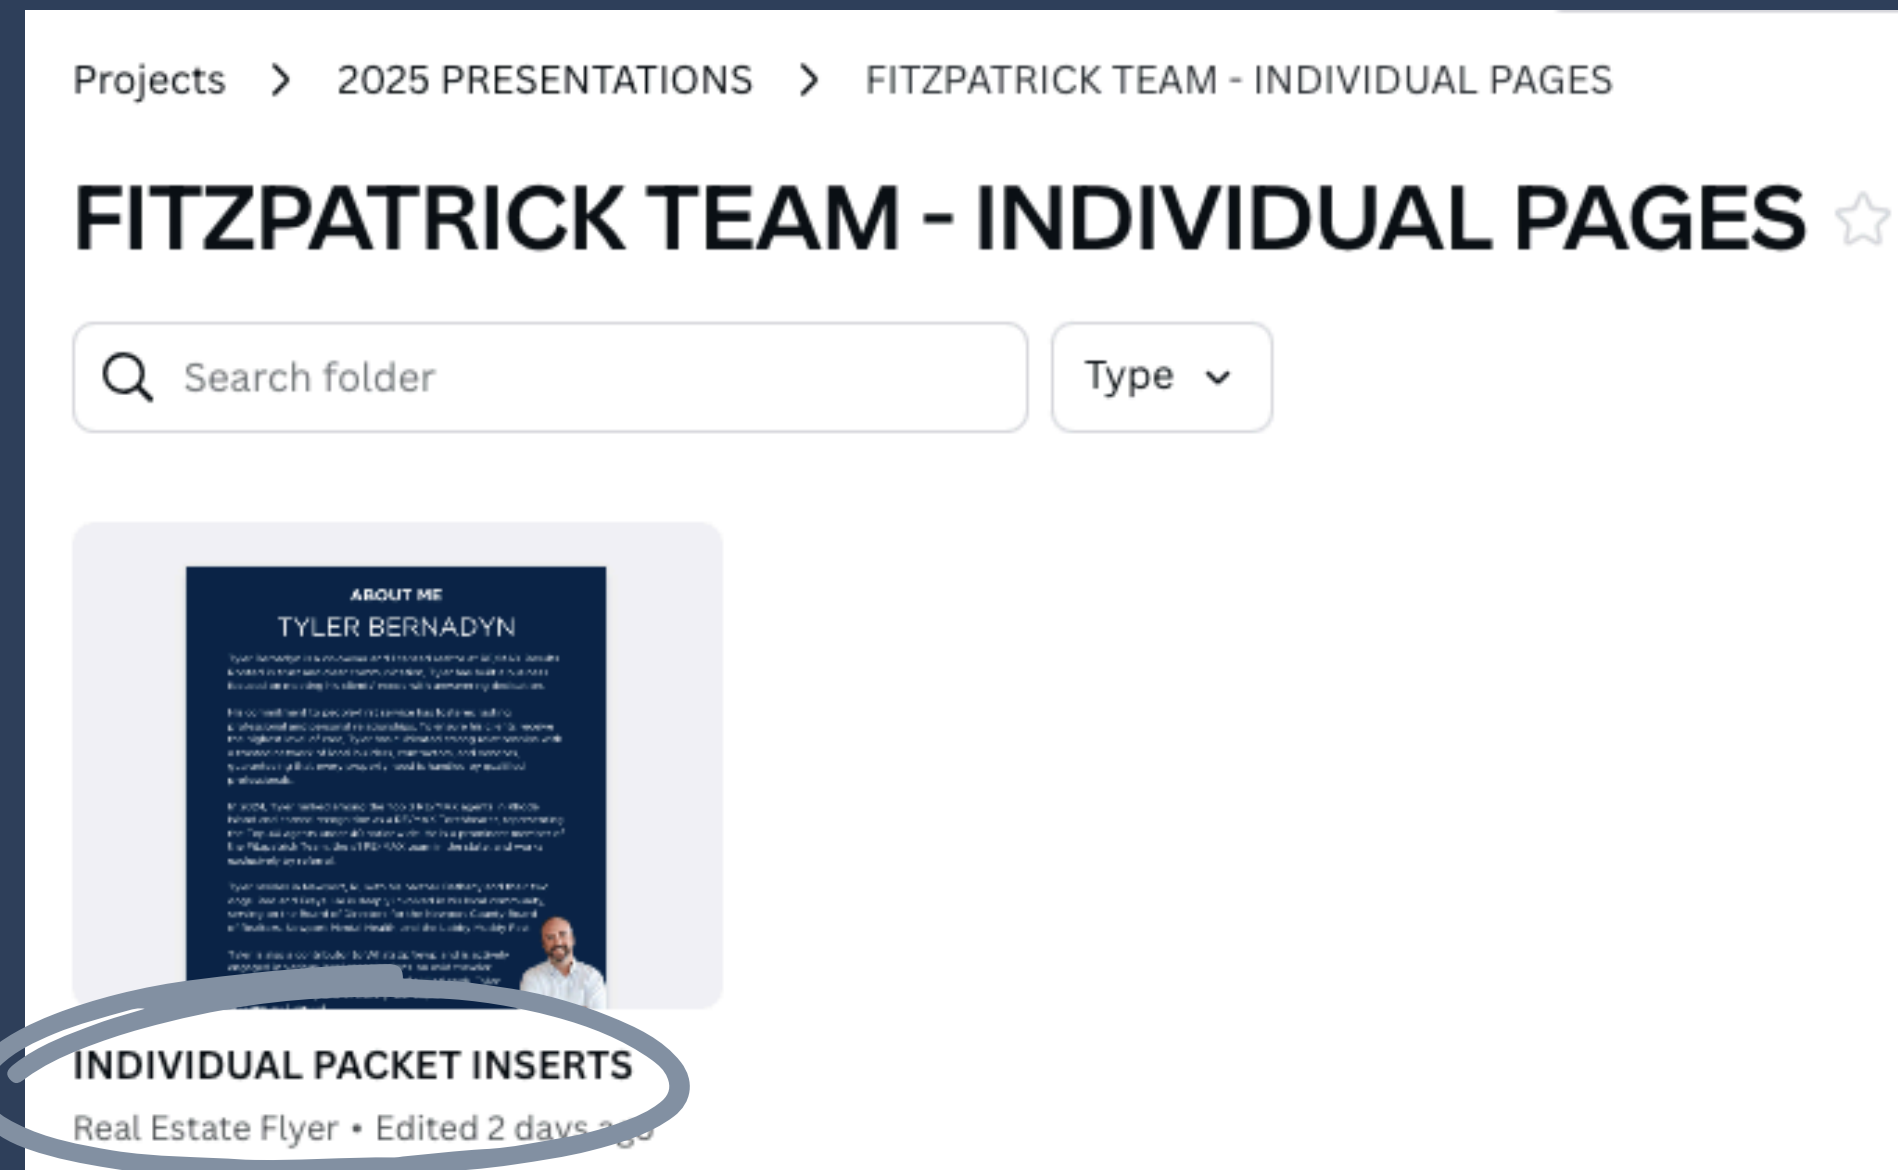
Projects > 2025 PRESENTATIONS > FITZPATRICK TEAM - INDIVIDUAL PAGES

FITZPATRICK TEAM - INDIVIDUAL PAGES

Search folder

Type

ABOUT ME

TYLER BERNADYN

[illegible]

INDIVIDUAL PACKET INSERTS

Real Estate Flyer • Edited 2 days ago